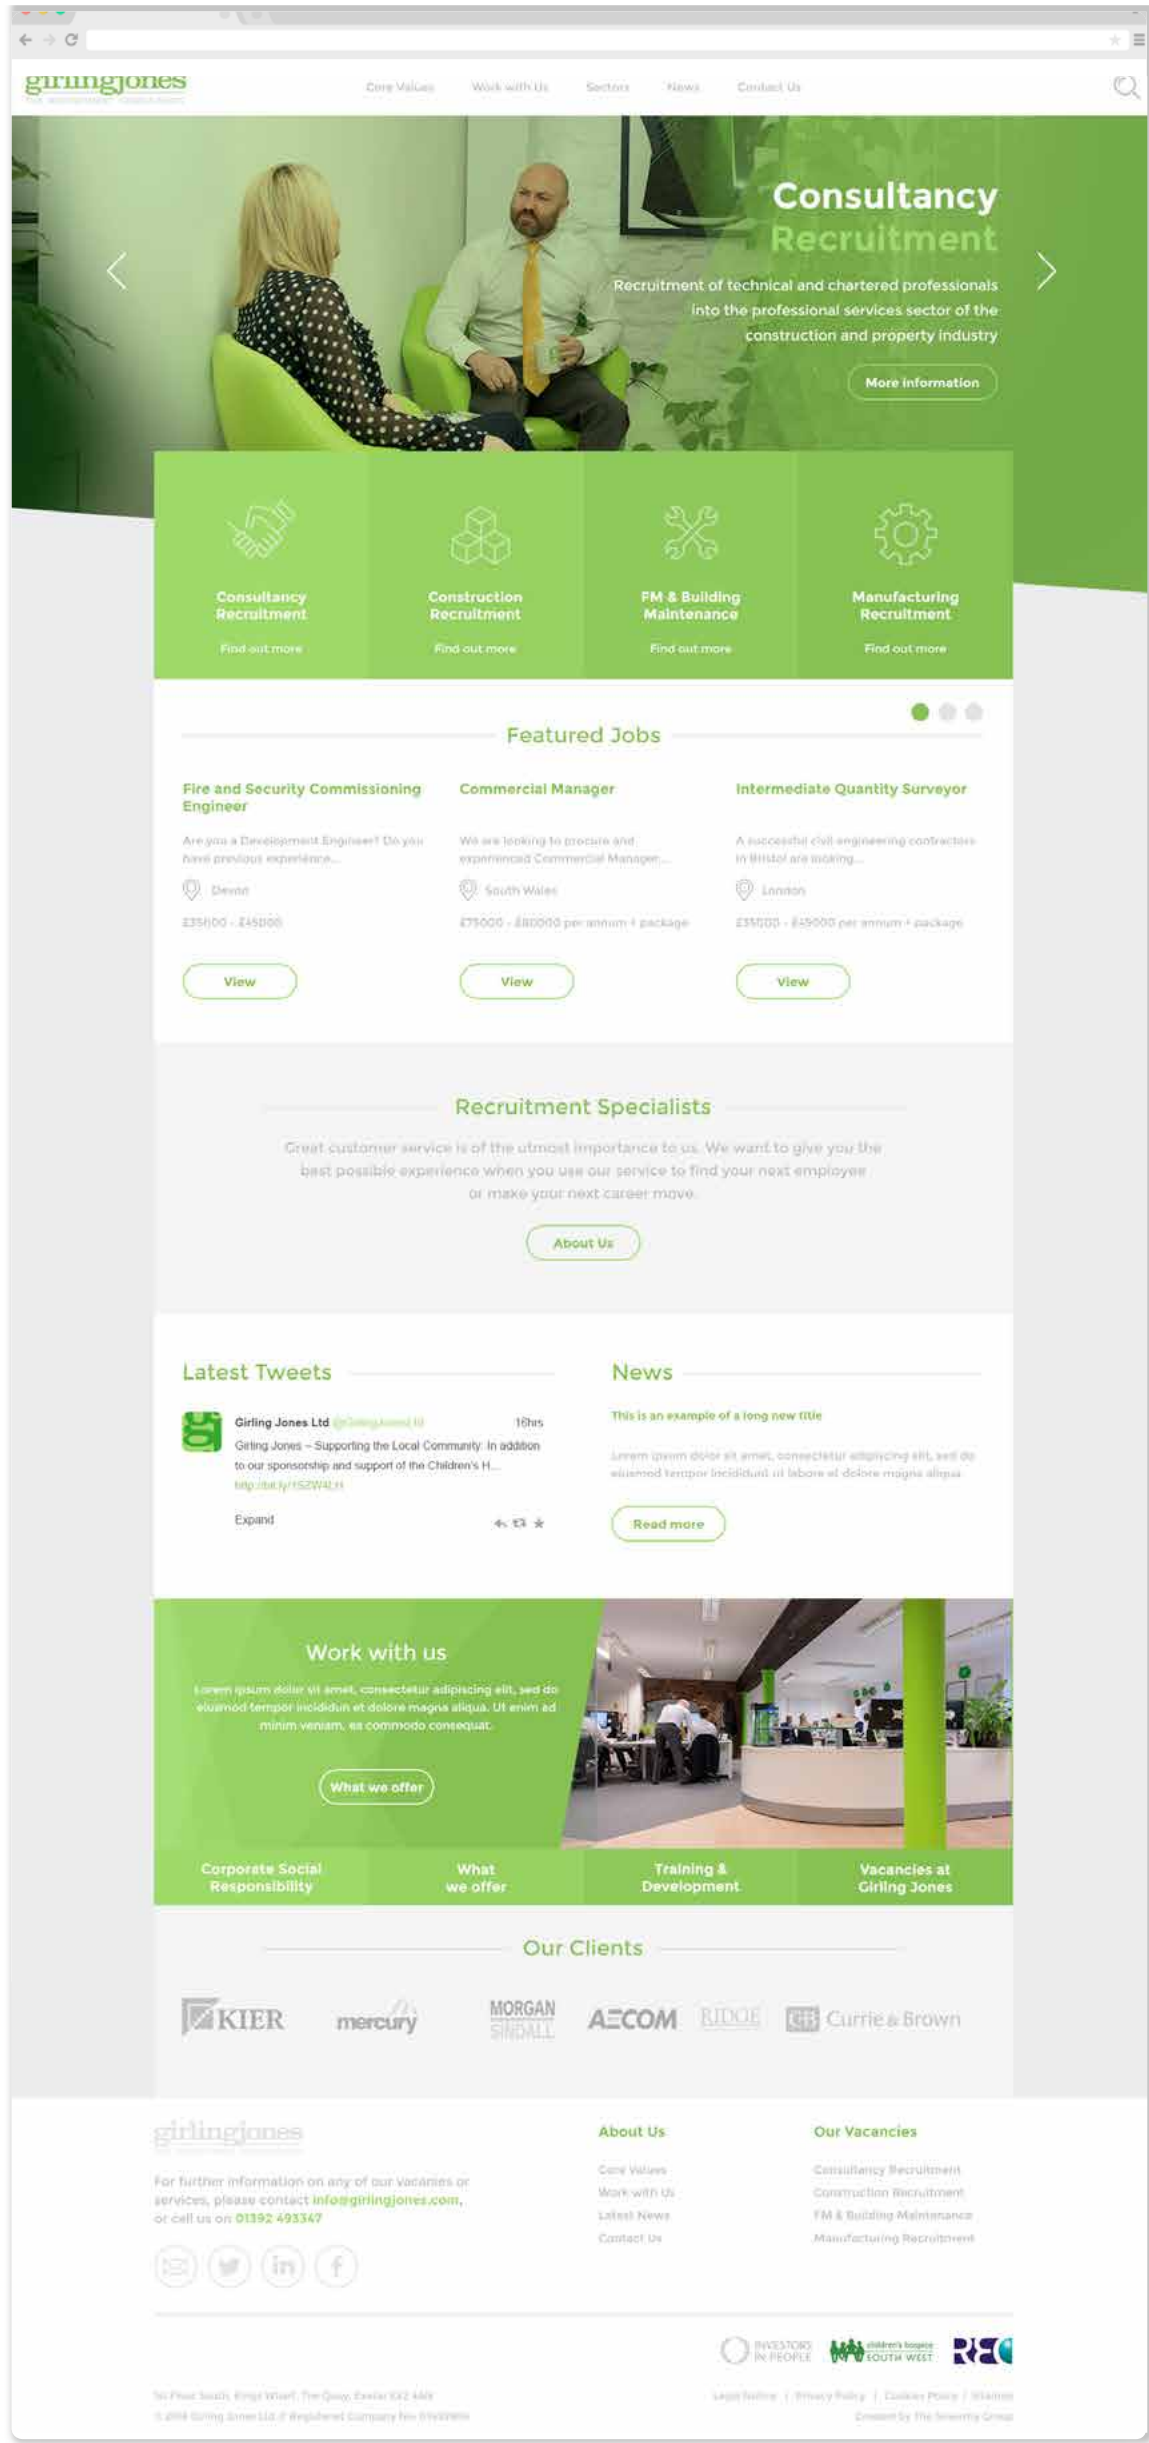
girlingjones
THE RECRUITMENT CONSULTANCY

Core Values Work with Us Sectors News Contact Us

Consultancy Recruitment

Recruitment of technical and chartered professionals into the professional services sector of the construction and property industry

More information

Consultancy Recruitment
Find out more

Construction Recruitment
Find out more

FM & Building Maintenance
Find out more

Manufacturing Recruitment
Find out more

Featured Jobs

Fire and Security Commissioning Engineer
Are you a Development Engineer? Do you have previous experience...
Devon
£35000 - £45000
View

Commercial Manager
We are looking to procure and experienced Commercial Manager...
South Wales
£75000 - £80000 per annum + package
View

Intermediate Quantity Surveyor
A successful civil engineering contractors in Bristol are looking...
London
£35000 - £45000 per annum + package
View

Recruitment Specialists

Great customer service is of the utmost importance to us. We want to give you the best possible experience when you use our service to find your next employee or make your next career move.

About Us

Latest Tweets

Girling Jones Ltd @GirlingJonesLtd 16hrs
Girling Jones – Supporting the Local Community: In addition to our sponsorship and support of the Children's H...
http://bit.ly/1SZW4LH
Expand

News

This is an example of a long new title

Lorem ipsum dolor sit amet, consectetur adipiscing elit, sed do eiusmod tempor incididunt ut labore et dolore magna aliqua.

Read more

Work with us

Lorem ipsum dolor sit amet, consectetur adipiscing elit, sed do eiusmod tempor incididun et dolore magna aliqua. Ut enim ad minim veniam, ea commodo consequat.

What we offer

Corporate Social Responsibility
What we offer
Training & Development
Vacancies at Girling Jones

Our Clients

KIER mercury MORGAN SINDALL AECOM RIDGE CB Currie & Brown

girlingjones

For further information on any of our vacancies or services, please contact info@girlingjones.com, or call us on 01392 493347

About Us
Core Values
Work with Us
Latest News
Contact Us

Our Vacancies
Consultancy Recruitment
Construction Recruitment
FM & Building Maintenance
Manufacturing Recruitment

INVESTORS IN PEOPLE children's hospice SOUTH WEST REC

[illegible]
© 2016 Girling Jones Ltd // Registered Company No: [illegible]

Legal Notice | Privacy Policy | Cookies Policy | Sitemap
Created by The Seventy Group